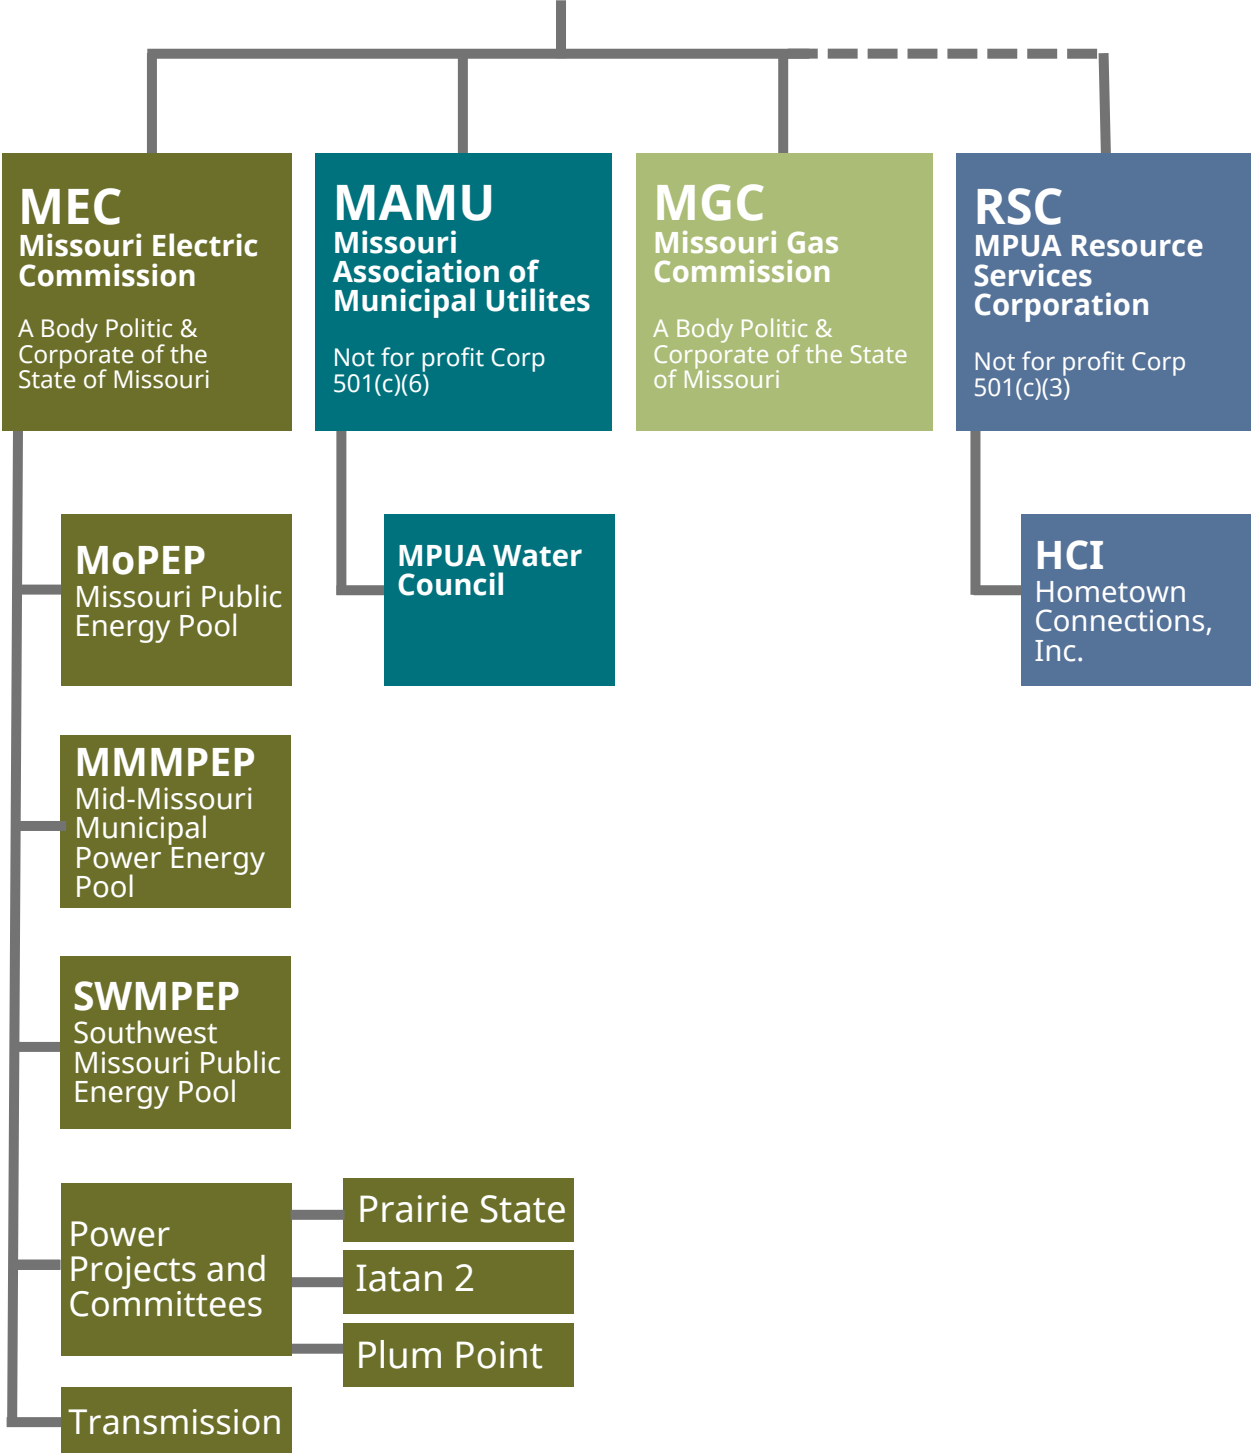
MEC
Missouri Electric Commission

A Body Politic & Corporate of the State of Missouri

MAMU
Missouri Association of Municipal Utilites

Not for profit Corp 501(c)(6)

MGC
Missouri Gas Commission

A Body Politic & Corporate of the State of Missouri

RSC
MPUA Resource Services Corporation

Not for profit Corp 501(c)(3)

MoPEP
Missouri Public Energy Pool

MPUA Water Council

HCI
Hometown Connections, Inc.

MMMPEP
Mid-Missouri Municipal Power Energy Pool

SWMPEP
Southwest Missouri Public Energy Pool

Power Projects and Committees

Prairie State

Iatan 2

Plum Point

Transmission